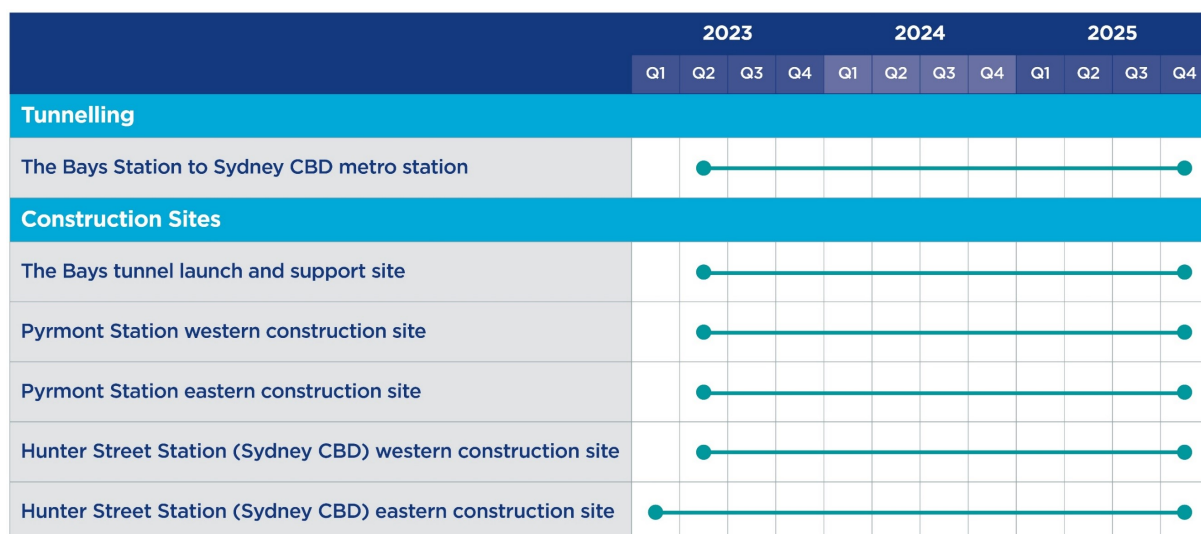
| | 2023 | | | | 2024 | | | | 2025 | | | |
|---|---|---|---|---|---|---|---|---|---|---|---|---|
| | Q1 | Q2 | Q3 | Q4 | Q1 | Q2 | Q3 | Q4 | Q1 | Q2 | Q3 | Q4 |
| **Tunnelling** | | | | | | | | | | | | |
| The Bays Station to Sydney CBD metro station | | | | | | | | | | | | |
| **Construction Sites** | | | | | | | | | | | | |
| The Bays tunnel launch and support site | | | | | | | | | | | | |
| Pyrmont Station western construction site | | | | | | | | | | | | |
| Pyrmont Station eastern construction site | | | | | | | | | | | | |
| Hunter Street Station (Sydney CBD) western construction site | | | | | | | | | | | | |
| Hunter Street Station (Sydney CBD) eastern construction site | | | | | | | | | | | | |